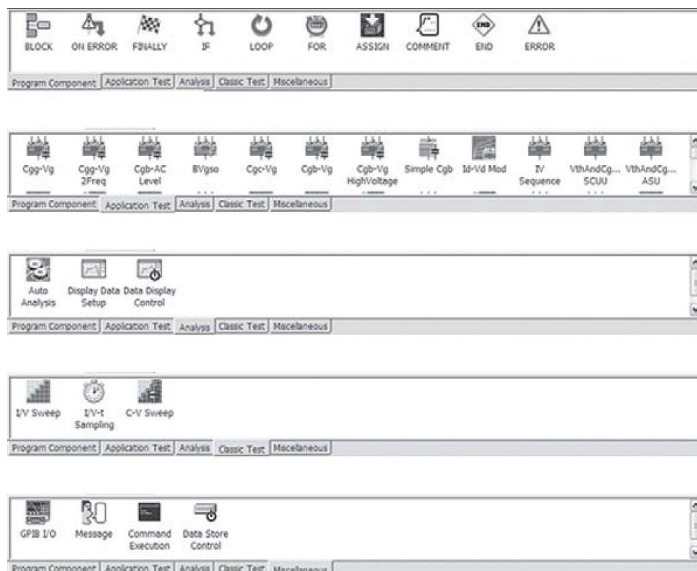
BLOCK ON ERROR FINALLY IF LOOP FOR ASSIGN COMMENT END ERROR

Program Component | Application Test | Analysis | Classic Test | Miscellaneous

Cgg-Vg Cgg-Vg 2Freq Cgb-AC Level BVgso Cgc-Vg Cgb-Vg Cgb-Vg HighVoltage Simple Cgb Id-Vd Mod IV Sequence VthAndCg... SCUU VthAndCg... ASU

Program Component | Application Test | Analysis | Classic Test | Miscellaneous

Auto Analysis Display Data Setup Data Display Control

Program Component | Application Test | Analysis | Classic Test | Miscellaneous

I/V Sweep I/V-t Sampling C-V Sweep

Program Component | Application Test | Analysis | Classic Test | Miscellaneous

GPIB I/O Message Command Execution Data Store Control

Program Component | Application Test | Analysis | Classic Test | Miscellaneous